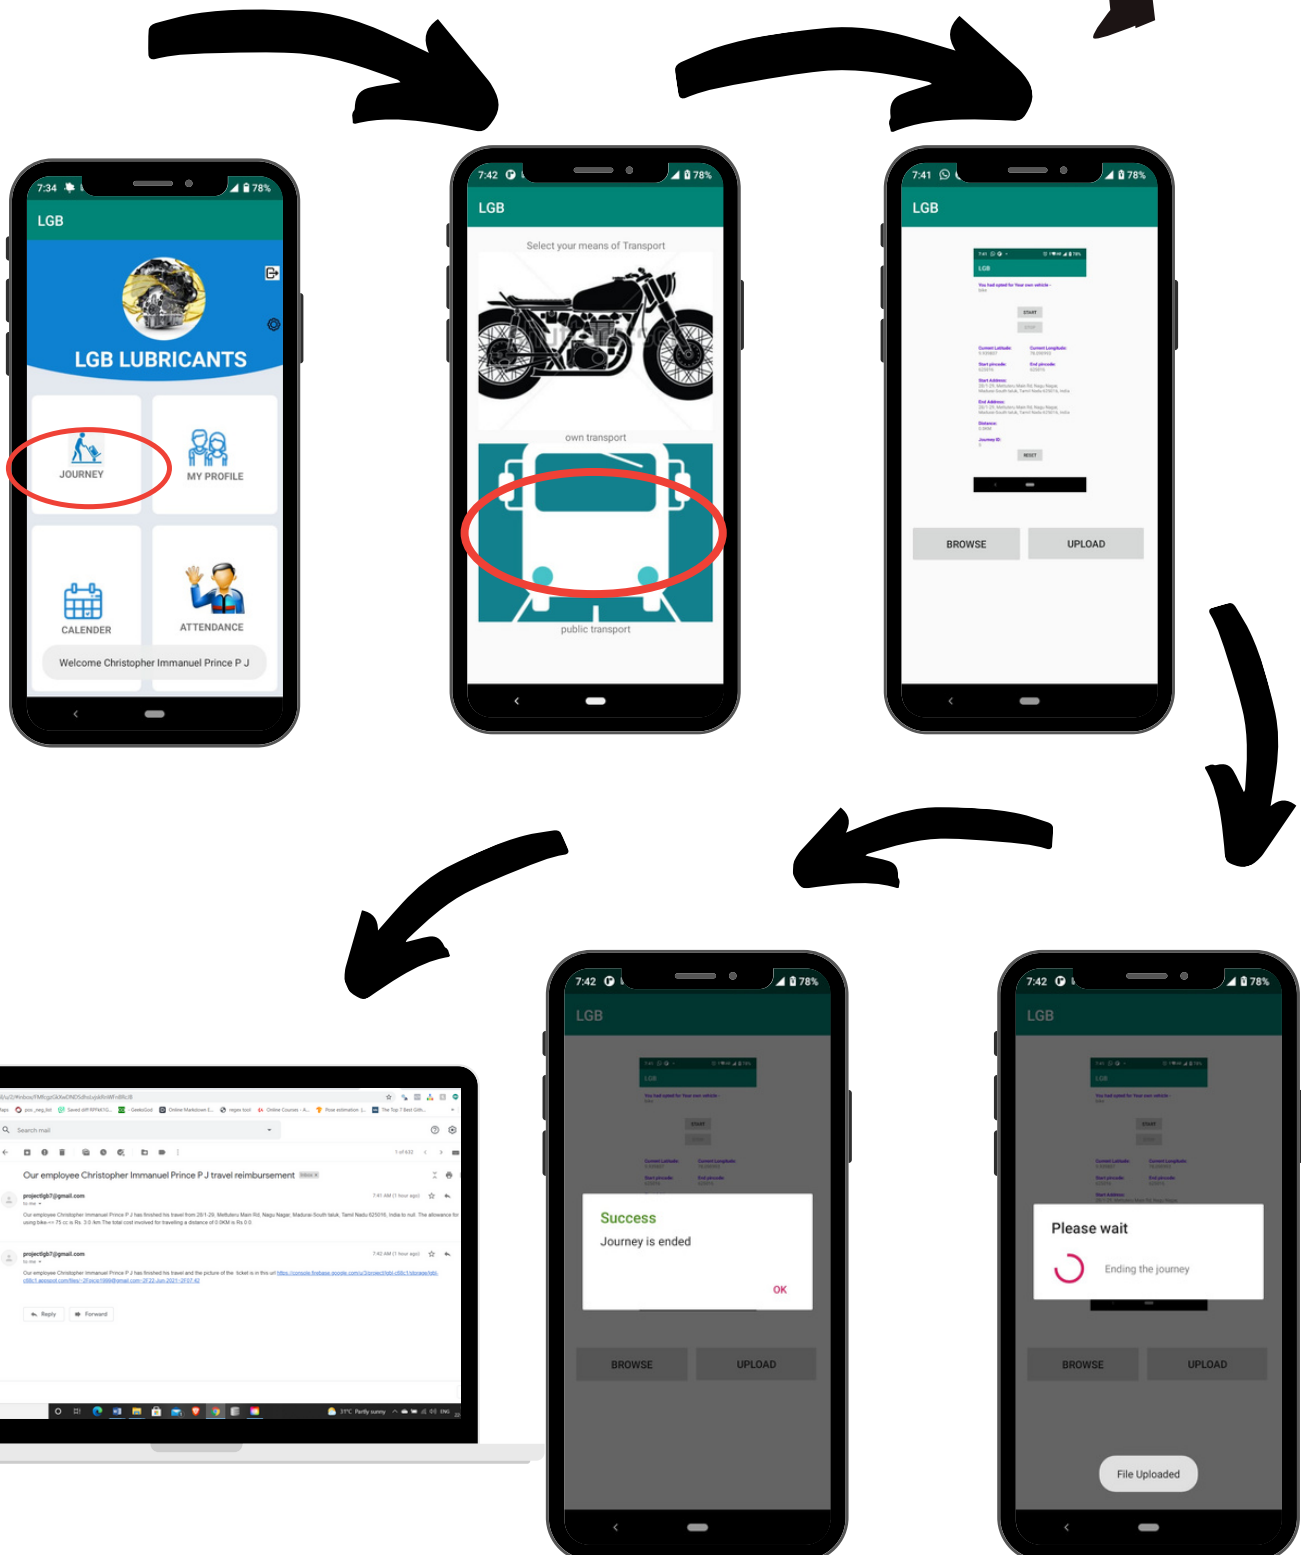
7:34 78%

LGB

LGB LUBRICANTS

JOURNEY

MY PROFILE

CALENDER

ATTENDANCE

Welcome Christopher Immanuel Prince P J

7:42 78%

LGB

Select your means of Transport

own transport

public transport

7:41 78%

LGB

LGB

You had opted for Your own vehicle -

START

Current Latitude:

Current Longitude:

Start pincode:

End pincode:

Start Address:

End Address:

Distance:

Journey ID:

RESET

BROWSE

UPLOAD

7:42 78%

LGB

Please wait

Ending the journey

BROWSE

UPLOAD

File Uploaded

7:42 78%

LGB

Success

Journey is ended

OK

BROWSE

UPLOAD

Search mail

Our employee Christopher Immanuel Prince P J travel reimbursement Inbox

projectlgb7@gmail.com

Our employee Christopher Immanuel Prince P J has finished his travel from 28/1-29, Mettuteru Main Rd, Nagu Nagar, Madurai South taluk, Tamil Nadu 625016, India to null. The allowance for using bike--> 75 cc is Rs. 3.0 /km The total cost involved for travelling a distance of 0.0KM is Rs 0.0

projectlgb7@gmail.com

Our employee Christopher Immanuel Prince P J has finished his travel and the picture of the ticket is in this url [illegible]

Reply

Forward

31°C Partly sunny